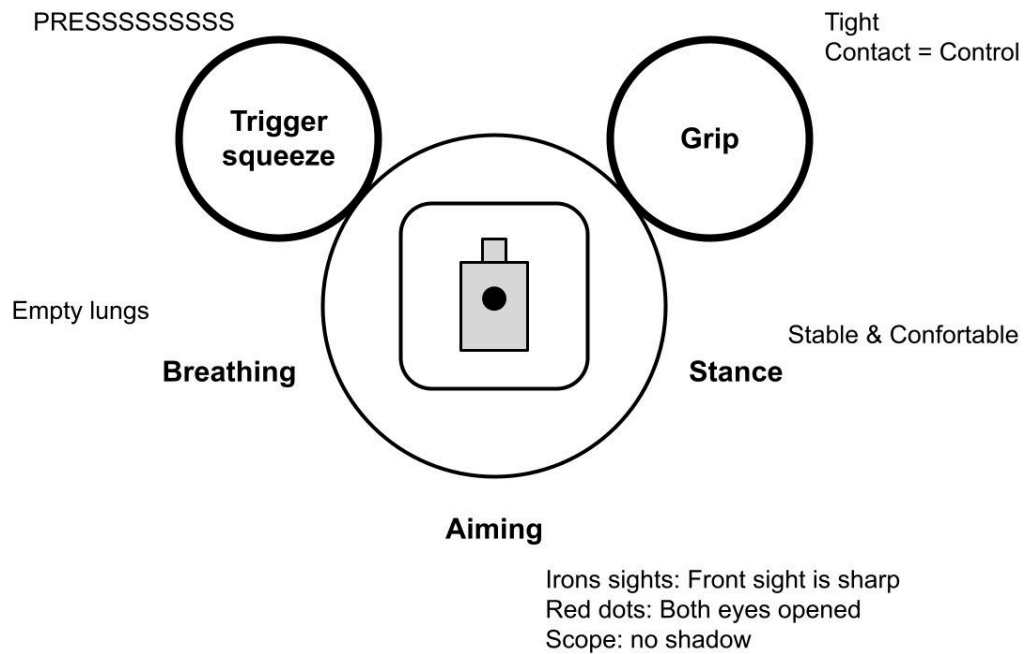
PRESSSSSSSSS

Tight
Contact = Control

Trigger squeeze

Grip

Empty lungs

Stable & Confortable

Breathing

Stance

Aiming

Irons sights: Front sight is sharp
Red dots: Both eyes opened
Scope: no shadow